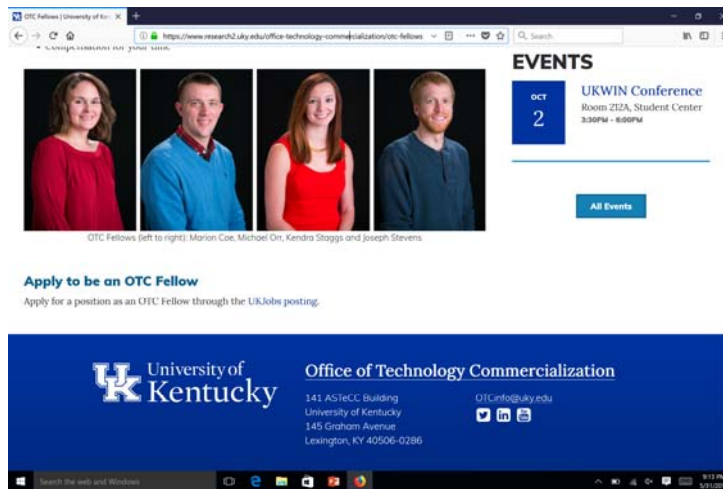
OTC Fellows | University of Ke ×
+
https://www.research2.uky.edu/office-technology-commercialization/otc-fellows
Search

• Compensation for your time.

EVENTS

OCT
2

UKWIN Conference
Room 212A, Student Center
3:30PM - 6:00PM

All Events

OTC Fellows (left to right): Marion Coe, Michael Orr, Kendra Staggs and Joseph Stevens

Apply to be an OTC Fellow

Apply for a position as an OTC Fellow through the UKJobs posting.

University of Kentucky

Office of Technology Commercialization

141 ASTeCC Building
University of Kentucky
145 Graham Avenue
Lexington, KY 40506-0286

OTCinfo@uky.edu

Search the web and Windows

9:13 PM
5/31/2018